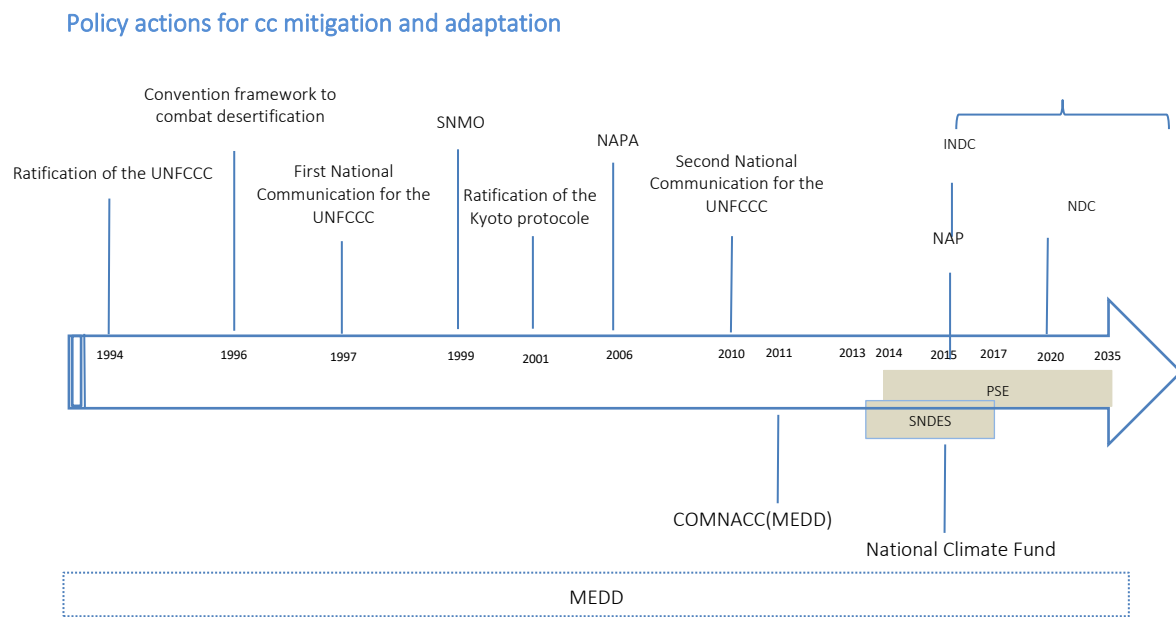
Policy actions for cc mitigation and adaptation

Convention framework to combat desertification

SNMO

NAPA

Ratification of the UNFCCC

First National Communication for the UNFCCC

Ratification of the Kyoto protocole

Second National Communication for the UNFCCC

INDC

NDC

NAP

1994

1996

1997

1999

2001

2006

2010

2011

2013

2014

2015

2017

2020

2035

PSE

SNDES

COMNACC(MEDD)

National Climate Fund

MEDD